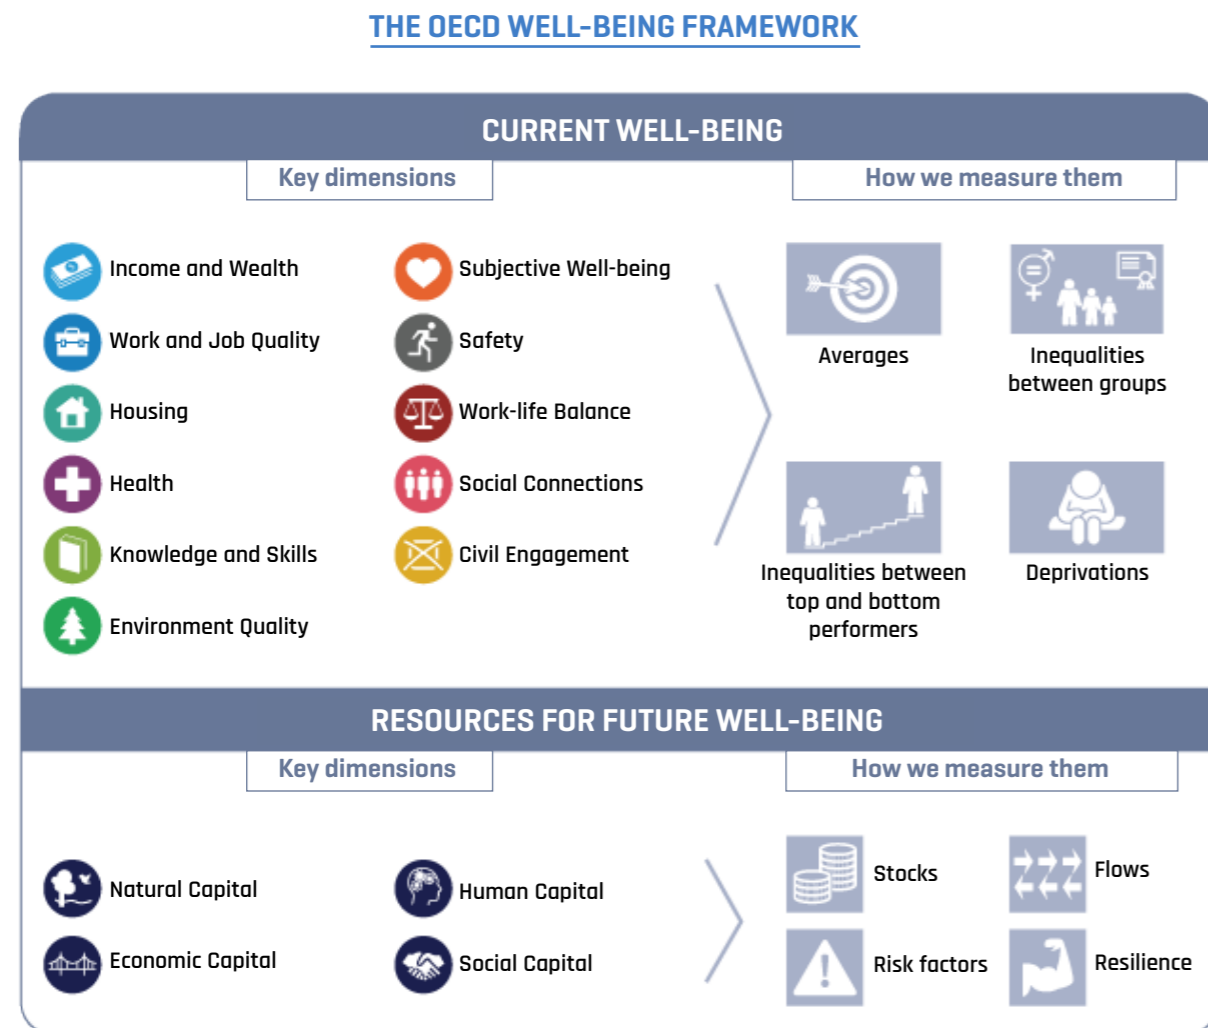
THE OECD WELL-BEING FRAMEWORK

CURRENT WELL-BEING

Key dimensions

How we measure them

Income and Wealth

Work and Job Quality

Housing

Health

Knowledge and Skills

Environment Quality

Subjective Well-being

Safety

Work-life Balance

Social Connections

Civil Engagement

Averages

Inequalities between groups

Inequalities between top and bottom performers

Deprivations

RESOURCES FOR FUTURE WELL-BEING

Key dimensions

How we measure them

Natural Capital

Economic Capital

Human Capital

Social Capital

Stocks

Flows

Risk factors

Resilience